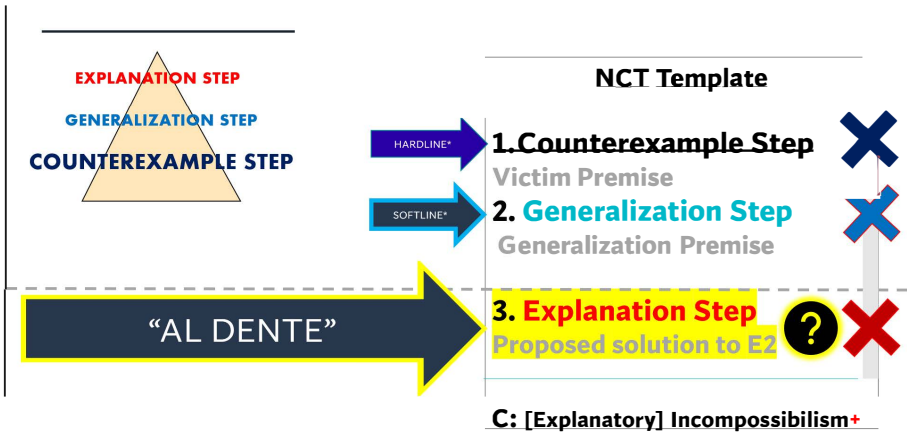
EXPLANATION STEP
GENERALIZATION STEP
COUNTEREXAMPLE STEP

NCT Template

HARDLINE*
1. Counterexample Step
Victim Premise

SOFTLINE*
2. Generalization Step
Generalization Premise

"AL DENTE"
3. Explanation Step
Proposed solution to E2
?

C: [Explanatory] Incompossibilism+